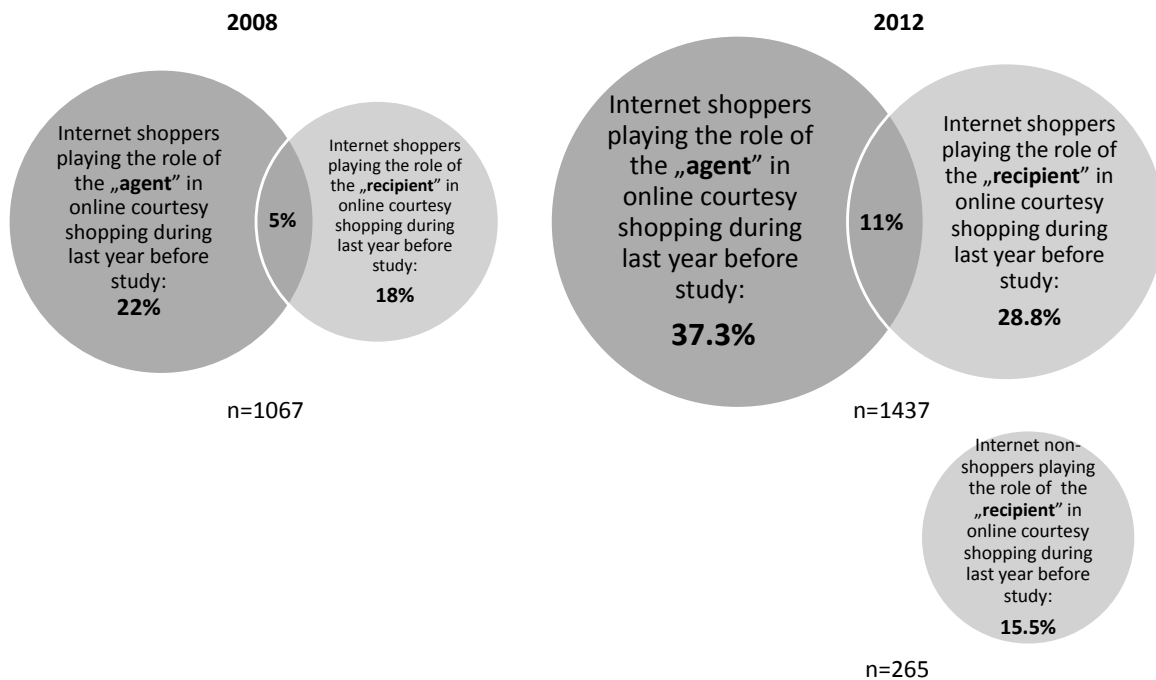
2008

Internet shoppers playing the role of the „agent” in online courtesy shopping during last year before study:
22%

5%

Internet shoppers playing the role of the „recipient” in online courtesy shopping during last year before study:
18%

n=1067

2012

Internet shoppers playing the role of the „agent” in online courtesy shopping during last year before study:
37.3%

11%

Internet shoppers playing the role of the „recipient” in online courtesy shopping during last year before study:
28.8%

n=1437

Internet non-shoppers playing the role of the „recipient” in online courtesy shopping during last year before study:
15.5%

n=265